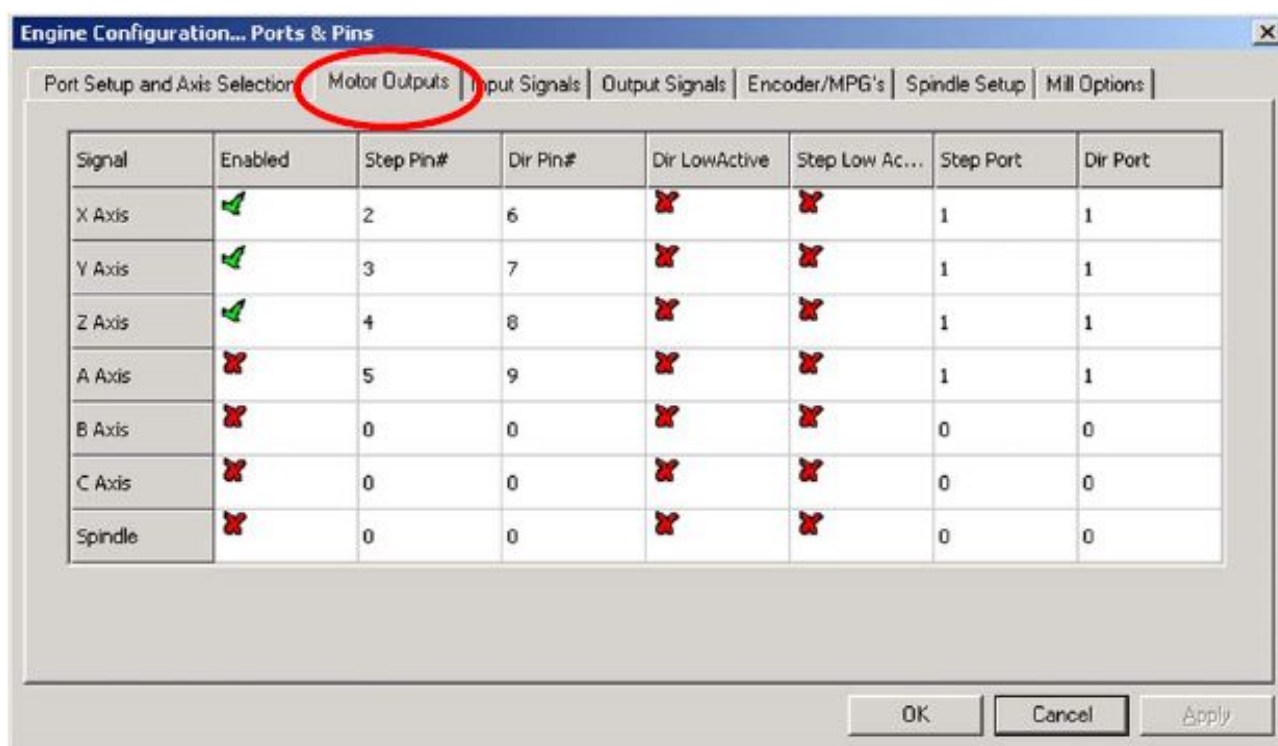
Engine Configuration... Ports & Pins

×

Port Setup and Axis Selection | Motor Outputs | Input Signals | Output Signals | Encoder/MPG's | Spindle Setup | Mill Options

| Signal | Enabled | Step Pin# | Dir Pin# | Dir LowActive | Step Low Ac... | Step Port | Dir Port |
|---|---|---|---|---|---|---|---|
| X Axis | ✓ | 2 | 6 | ✗ | ✗ | 1 | 1 |
| Y Axis | ✓ | 3 | 7 | ✗ | ✗ | 1 | 1 |
| Z Axis | ✓ | 4 | 8 | ✗ | ✗ | 1 | 1 |
| A Axis | ✗ | 5 | 9 | ✗ | ✗ | 1 | 1 |
| B Axis | ✗ | 0 | 0 | ✗ | ✗ | 0 | 0 |
| C Axis | ✗ | 0 | 0 | ✗ | ✗ | 0 | 0 |
| Spindle | ✗ | 0 | 0 | ✗ | ✗ | 0 | 0 |

OK | Cancel | Apply